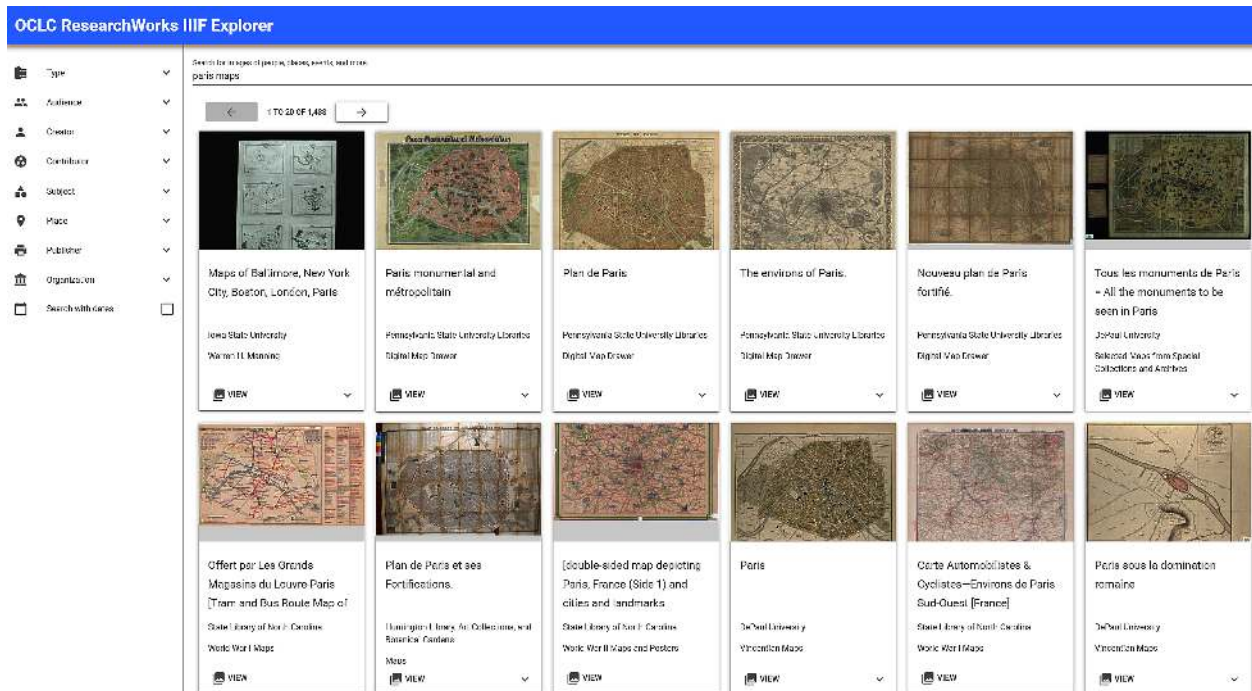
OCLC ResearchWorks IIIF Explorer

Type
Audience
Creator
Contributor
Subject
Place
Publisher
Organization
Search with dates

Search for images of people, places, events, and more
paris maps

1 TO 20 OF 1,488

Maps of Baltimore, New York City, Boston, London, Paris
Iowa State University
Warren H. Manning
VIEW

Paris monumental and métropolitain
Pennsylvania State University Libraries
Digital Map Drawer
VIEW

Plan de Paris
Pennsylvania State University Libraries
Digital Map Drawer
VIEW

The environs of Paris.
Pennsylvania State University Libraries
Digital Map Drawer
VIEW

Nouveau plan de Paris fortifié.
Pennsylvania State University Libraries
Digital Map Drawer
VIEW

Tous les monuments de Paris = All the monuments to be seen in Paris
DePaul University
Selected Maps from Special Collections and Archives
VIEW

Offert par Les Grands Magasins du Louvre Paris [Tram and Bus Route Map of
State Library of North Carolina
World War I Maps
VIEW

Plan de Paris et ses Fortifications.
Huntington Library, Art Collections, and Botanical Gardens
Maps
VIEW

[double-sided map depicting Paris, France (Side 1) and cities and landmarks
State Library of North Carolina
World War II Maps and Posters
VIEW

Paris
DePaul University
Vincentian Maps
VIEW

Carte Automobilistes & Cyclistes—Environs de Paris Sud-Ouest [France]
State Library of North Carolina
World War I Maps
VIEW

Paris sous la domination romaine
DePaul University
Vincentian Maps
VIEW